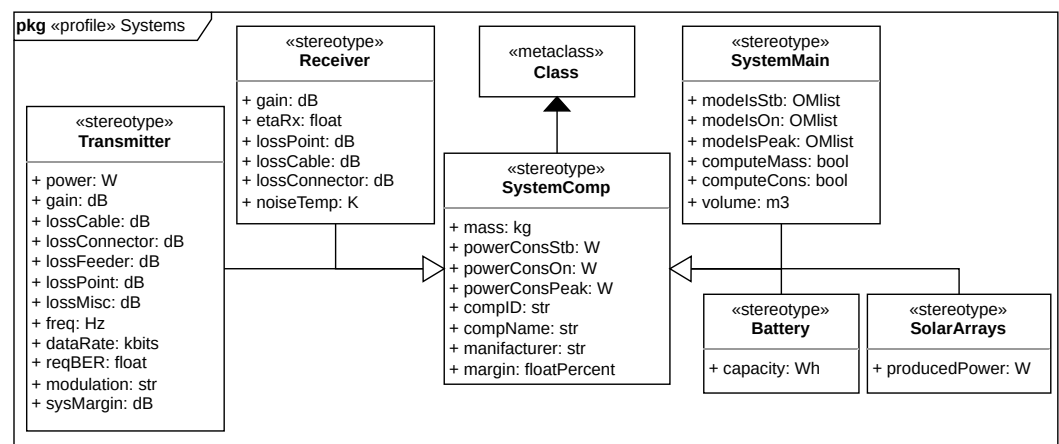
**pkg** «profile» Systems

«stereotype»
**Receiver**

+ gain: dB
+ etaRx: float
+ lossPoint: dB
+ lossCable: dB
+ lossConnector: dB
+ noiseTemp: K

«metaclass»
**Class**

«stereotype»
**SystemMain**

+ modeIsStb: OMlist
+ modeIsOn: OMlist
+ modeIsPeak: OMlist
+ computeMass: bool
+ computeCons: bool
+ volume: m3

«stereotype»
**Transmitter**

+ power: W
+ gain: dB
+ lossCable: dB
+ lossConnector: dB
+ lossFeeder: dB
+ lossPoint: dB
+ lossMisc: dB
+ freq: Hz
+ dataRate: kbits
+ reqBER: float
+ modulation: str
+ sysMargin: dB

«stereotype»
**SystemComp**

+ mass: kg
+ powerConsStb: W
+ powerConsOn: W
+ powerConsPeak: W
+ compID: str
+ compName: str
+ manifacturer: str
+ margin: floatPercent

«stereotype»
**Battery**

+ capacity: Wh

«stereotype»
**SolarArrays**

+ producedPower: W